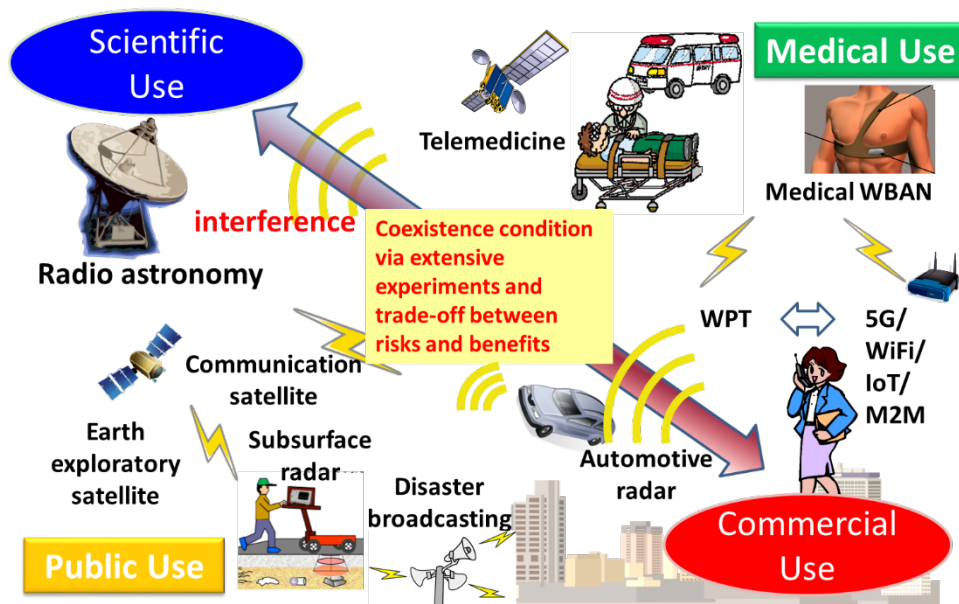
Scientific Use

Medical Use

Telemedicine

Medical WBAN

interference

Coexistence condition via extensive experiments and trade-off between risks and benefits

Radio astronomy

WPT

5G/ WiFi/ IoT/ M2M

Communication satellite

Earth exploratory satellite

Subsurface radar

Disaster broadcasting

Automotive radar

Public Use

Commercial Use